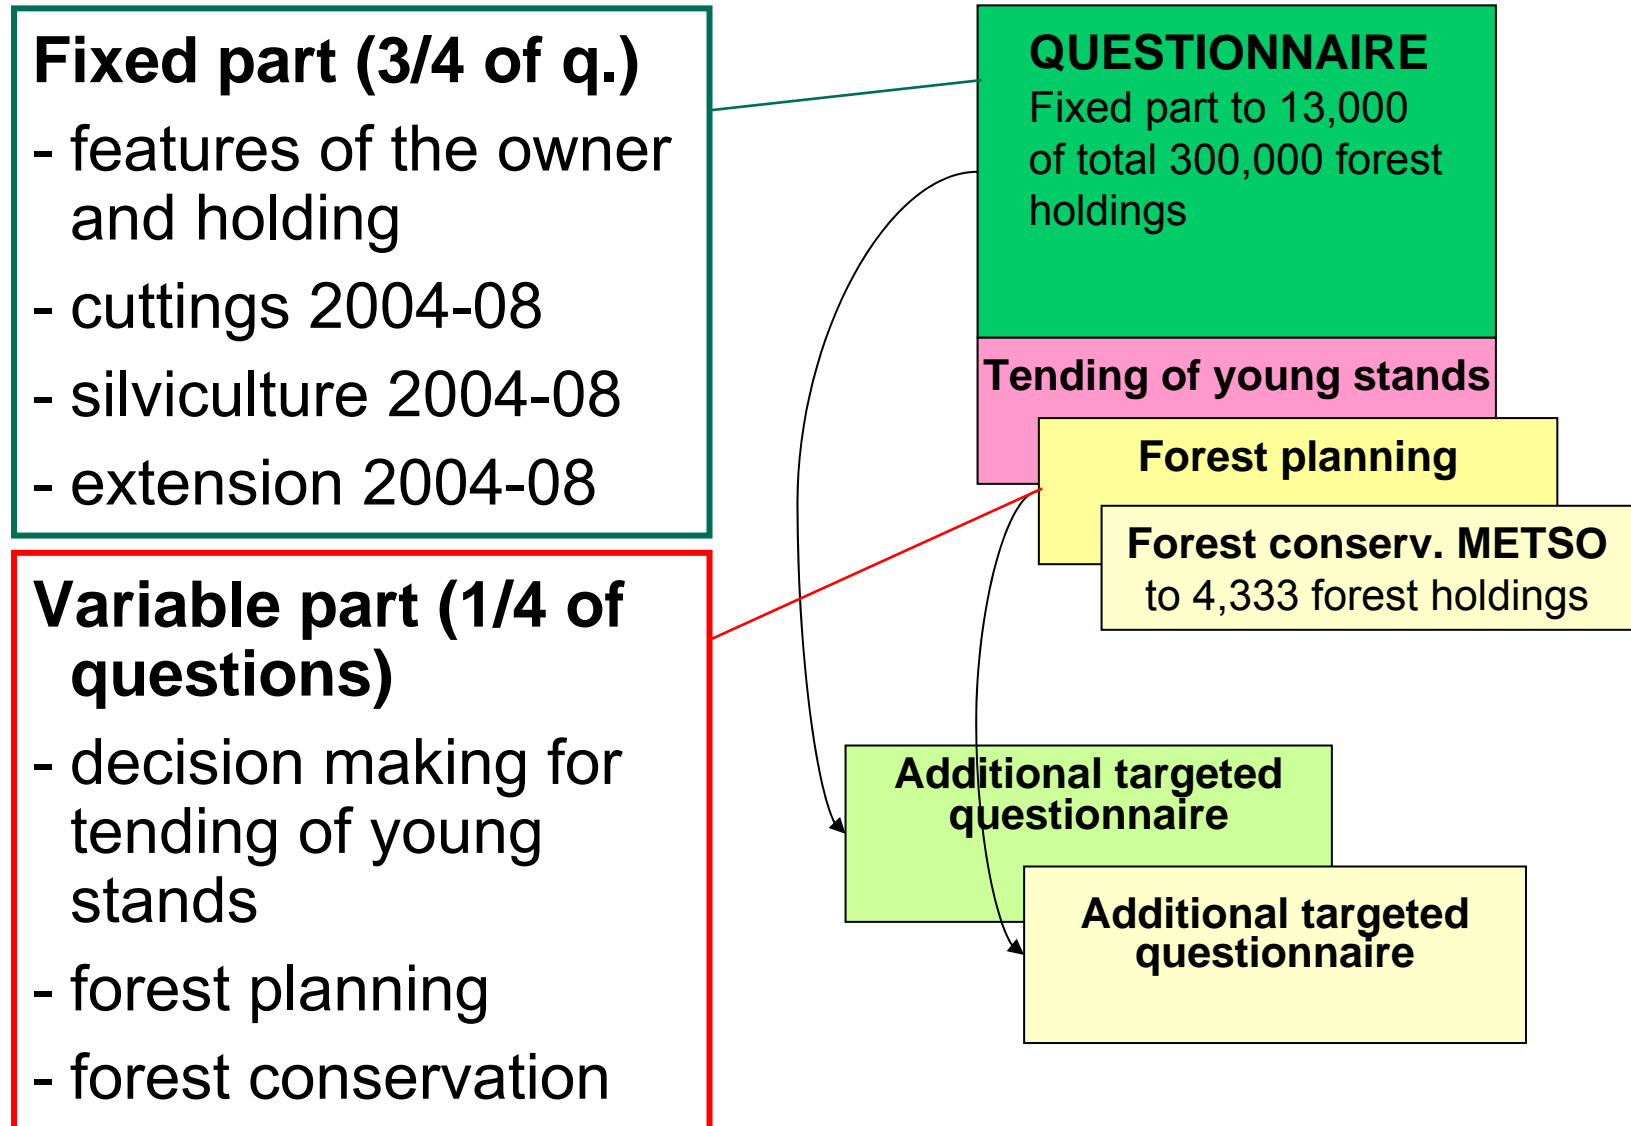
Fixed part (3/4 of q.)
- features of the owner and holding
- cuttings 2004-08
- silviculture 2004-08
- extension 2004-08

Variable part (1/4 of questions)
- decision making for tending of young stands
- forest planning
- forest conservation

QUESTIONNAIRE
Fixed part to 13,000 of total 300,000 forest holdings

Tending of young stands

Forest planning

Forest conserv. METSO
to 4,333 forest holdings

Additional targeted questionnaire

Additional targeted questionnaire